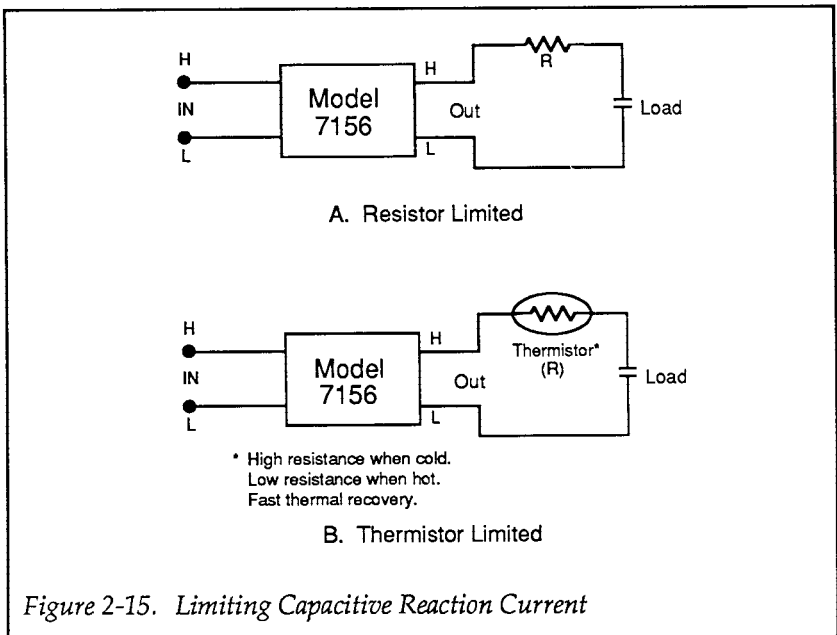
H
IN
L
Model 7156
H
Out
L
R
Load

A. Resistor Limited

H
IN
L
Model 7156
H
Out
L
Thermistor*
(R)
Load

* High resistance when cold.
Low resistance when hot.
Fast thermal recovery.

B. Thermistor Limited

Figure 2-15. Limiting Capacitive Reaction Current